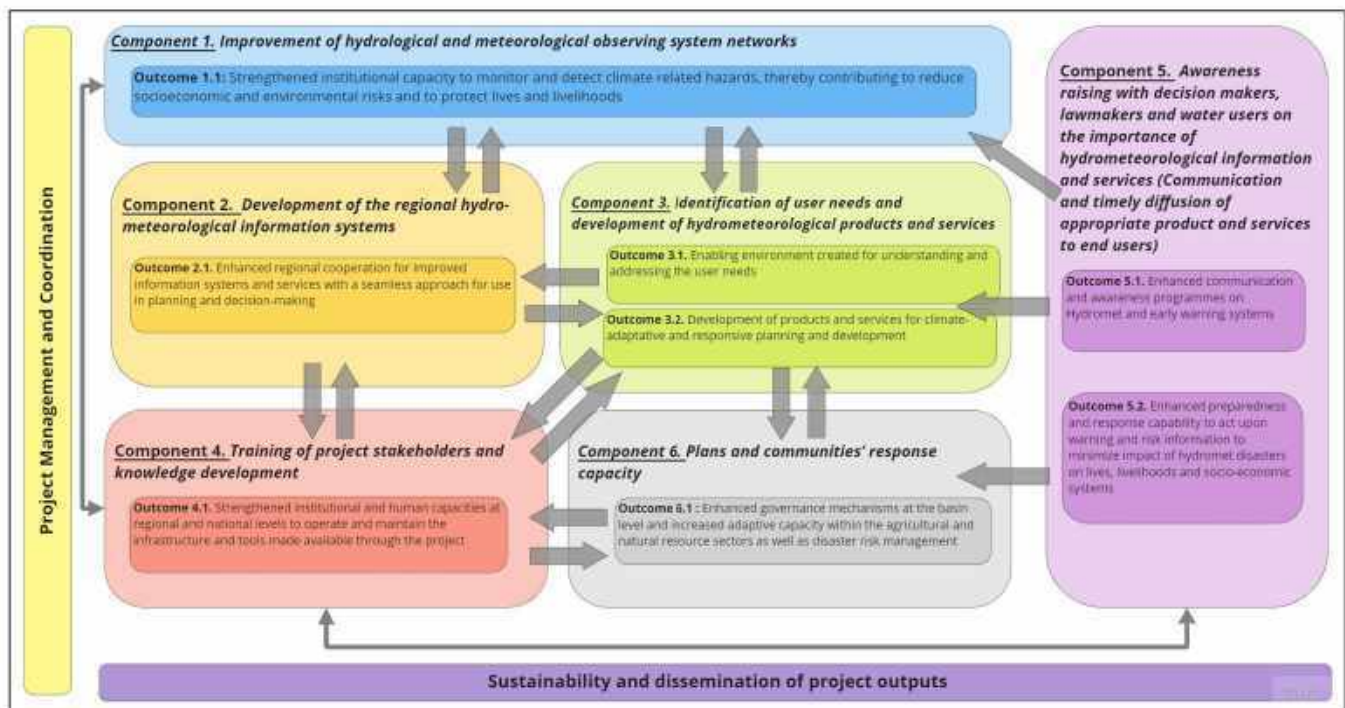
Project Management and Coordination

Component 1. Improvement of hydrological and meteorological observing system networks

Outcome 1.1: Strengthened institutional capacity to monitor and detect climate related hazards, thereby contributing to reduce socioeconomic and environmental risks and to protect lives and livelihoods

Component 2. Development of the regional hydro-meteorological information systems

Outcome 2.1. Enhanced regional cooperation for improved information systems and services with a seamless approach for use in planning and decision-making

Component 3. Identification of user needs and development of hydrometeorological products and services

Outcome 3.1. Enabling environment created for understanding and addressing the user needs

Outcome 3.2. Development of products and services for climate-adaptative and responsive planning and development

Component 4. Training of project stakeholders and knowledge development

Outcome 4.1. Strengthened institutional and human capacities at regional and national levels to operate and maintain the infrastructure and tools made available through the project

Component 6. Plans and communities' response capacity

Outcome 6.1 : Enhanced governance mechanisms at the basin level and increased adaptive capacity within the agricultural and natural resource sectors as well as disaster risk management

Component 5. Awareness raising with decision makers, lawmakers and water users on the importance of hydrometeorological information and services (Communication and timely diffusion of appropriate product and services to end users)

Outcome 5.1. Enhanced communication and awareness programmes on Hydromet and early warning systems

Outcome 5.2. Enhanced preparedness and response capability to act upon warning and risk information to minimize impact of hydromet disasters on lives, livelihoods and socio-economic systems

Sustainability and dissemination of project outputs